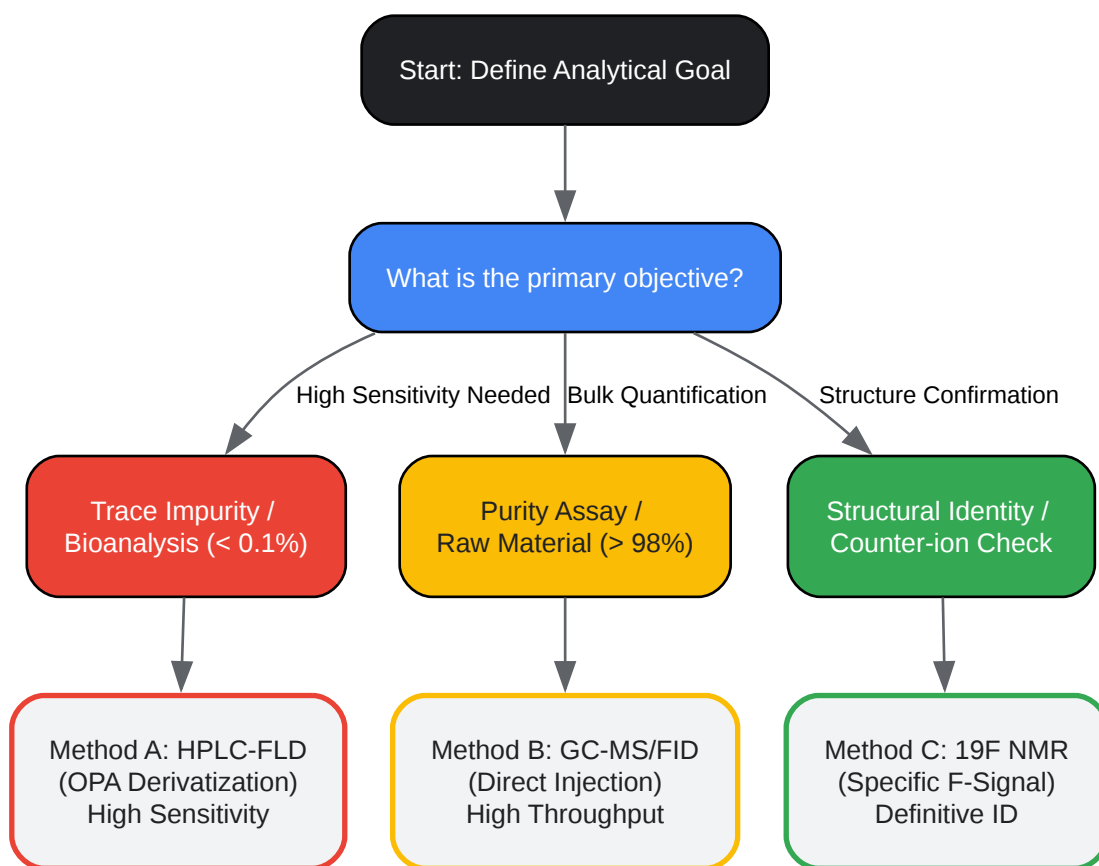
Start: Define Analytical Goal

What is the primary objective?

High Sensitivity Needed

Bulk Quantification

Structure Confirmation

Trace Impurity / Bioanalysis (< 0.1%)

Purity Assay / Raw Material (> 98%)

Structural Identity / Counter-ion Check

Method A: HPLC-FLD
(OPA Derivatization)
High Sensitivity

Method B: GC-MS/FID
(Direct Injection)
High Throughput

Method C: 19F NMR
(Specific F-Signal)
Definitive ID